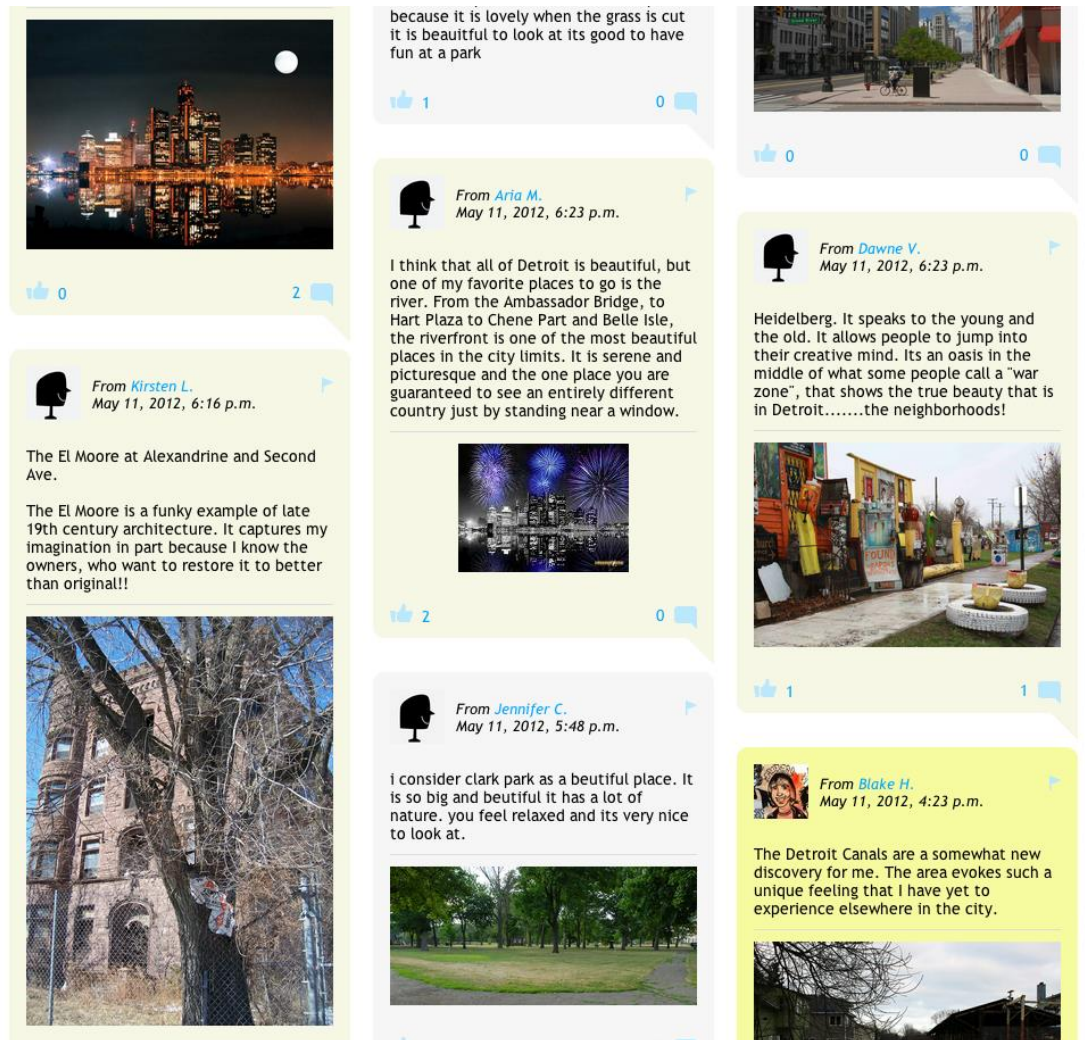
0

2

From Kirsten L.
May 11, 2012, 6:16 p.m.

The El Moore at Alexandrine and Second Ave.

The El Moore is a funky example of late 19th century architecture. It captures my imagination in part because I know the owners, who want to restore it to better than original!!

because it is lovely when the grass is cut it is beauitful to look at its good to have fun at a park

1

0

From Aria M.
May 11, 2012, 6:23 p.m.

I think that all of Detroit is beautiful, but one of my favorite places to go is the river. From the Ambassador Bridge, to Hart Plaza to Chene Part and Belle Isle, the riverfront is one of the most beautiful places in the city limits. It is serene and picturesque and the one place you are guaranteed to see an entirely different country just by standing near a window.

2

0

From Jennifer C.
May 11, 2012, 5:48 p.m.

i consider clark park as a beutiful place. It is so big and beutiful it has a lot of nature. you feel relaxed and its very nice to look at.

0

0

From Dawne V.
May 11, 2012, 6:23 p.m.

Heidelberg. It speaks to the young and the old. It allows people to jump into their creative mind. Its an oasis in the middle of what some people call a "war zone", that shows the true beauty that is in Detroit.......the neighborhoods!

1

1

From Blake H.
May 11, 2012, 4:23 p.m.

The Detroit Canals are a somewhat new discovery for me. The area evokes such a unique feeling that I have yet to experience elsewhere in the city.